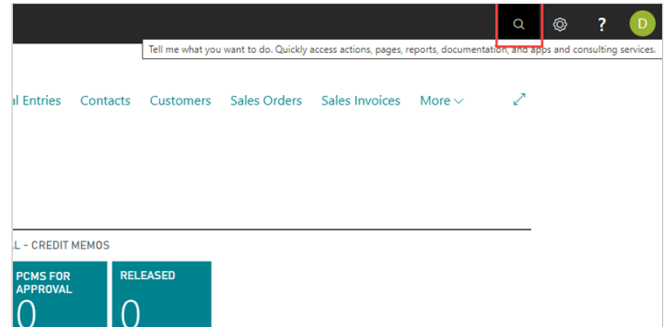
? D

Tell me what you want to do. Quickly access actions, pages, reports, documentation, and apps and consulting services.

al Entries Contacts Customers Sales Orders Sales Invoices More

L - CREDIT MEMOS

PCMS FOR APPROVAL
0

RELEASED
0